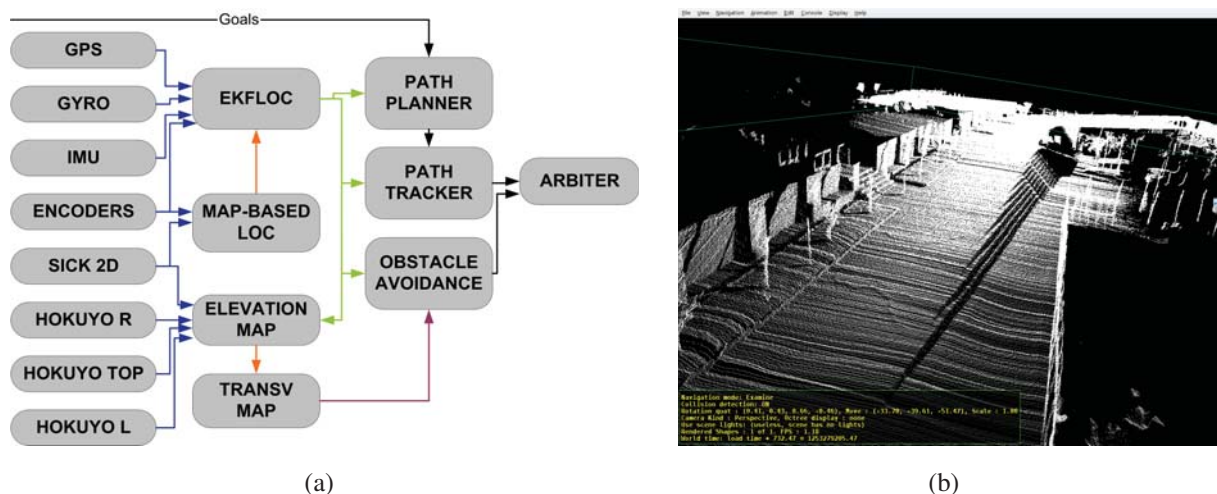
Goals

GPS

GYRO

IMU

ENCODERS

SICK 2D

HOKUYO R

HOKUYO TOP

HOKUYO L

EKFLOC

MAP-BASED LOC

ELEVATION MAP

TRANSV MAP

PATH PLANNER

PATH TRACKER

OBSTACLE AVOIDANCE

ARBITER

File View Navigation Animation Edit Console Display Help

Navigation mode: Examine
Collision detection: ON
Rotation quat : (0.41, 0.43, 0.66, -0.46), Move : (-33.78, -39.61, -51.47), Scale : 1.00
Camera Kind : Perspective, Octree display : none
Use scene lights: (useless, scene has no lights)
Rendered Shapes : 1 of 1. FPS : 1.18
World time: load time + 732.47 = 1253275205.47

(a)

(b)